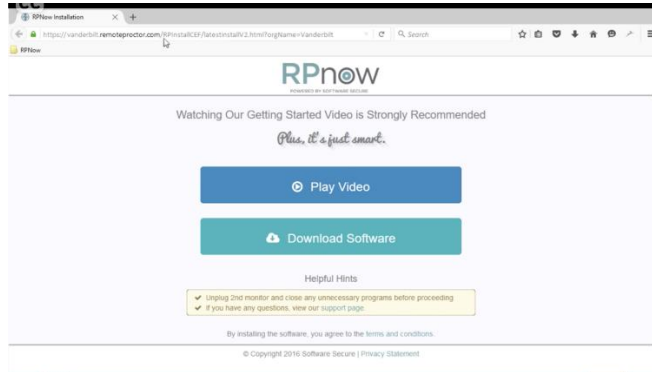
RPNow Installation

https://vanderbilt.remoteproctor.com/RPInstallCEF/latestInstallV2.html?orgName=Vanderbilt

Search

RPNow

RPnow

POWERED BY SOFTWARE SECURE

Watching Our Getting Started Video is Strongly Recommended

Plus, it's just smart.

Play Video

Download Software

Helpful Hints

✔ Unplug 2nd monitor and close any unnecessary programs before proceeding.
✔ If you have any questions, view our support page.

By installing the software, you agree to the terms and conditions.

© Copyright 2016 Software Secure | Privacy Statement